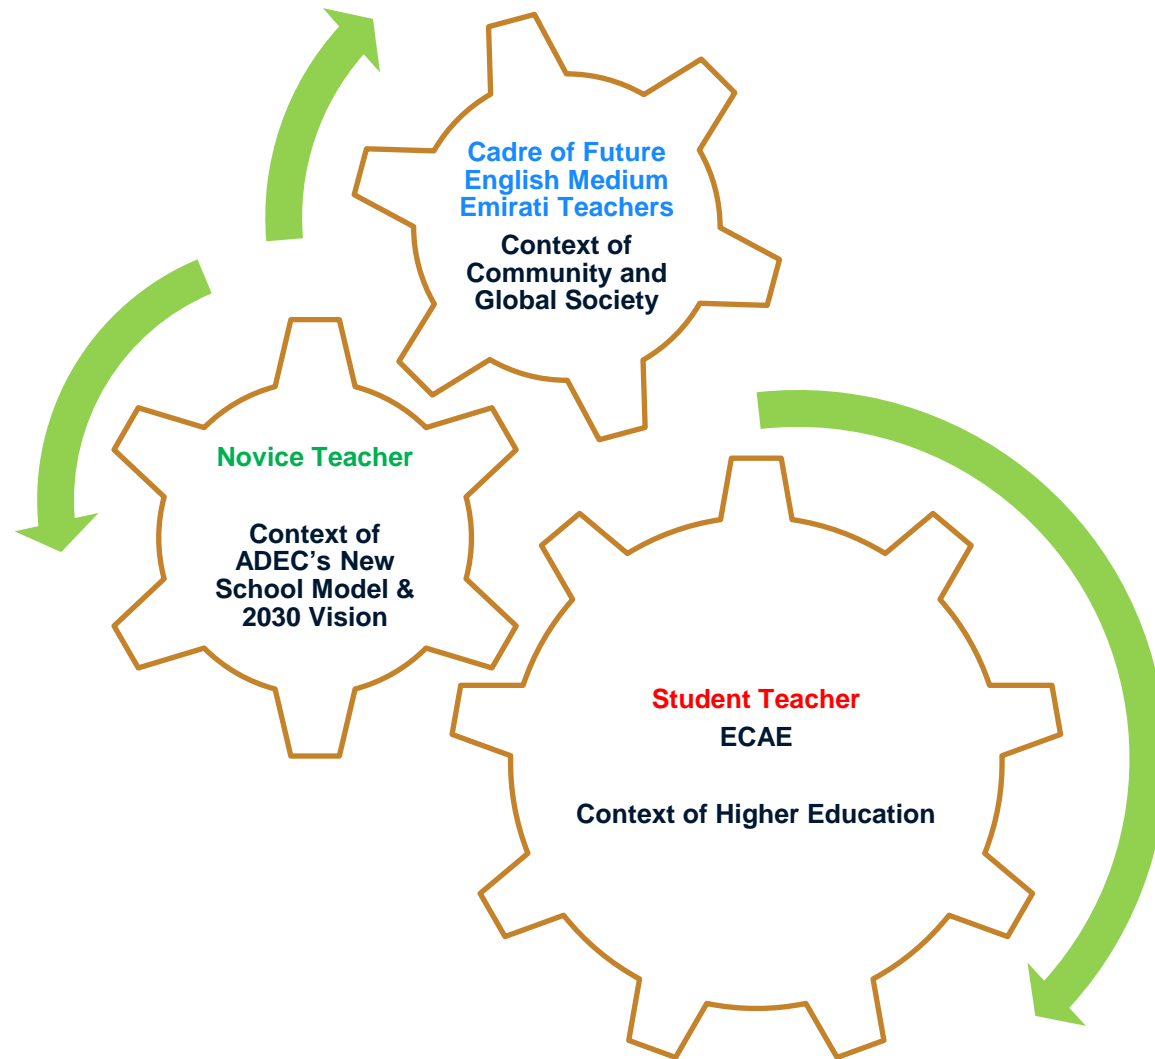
Cadre of Future English Medium Emirati Teachers

Context of Community and Global Society

Novice Teacher

Context of ADEC's New School Model & 2030 Vision

Student Teacher

ECAE

Context of Higher Education